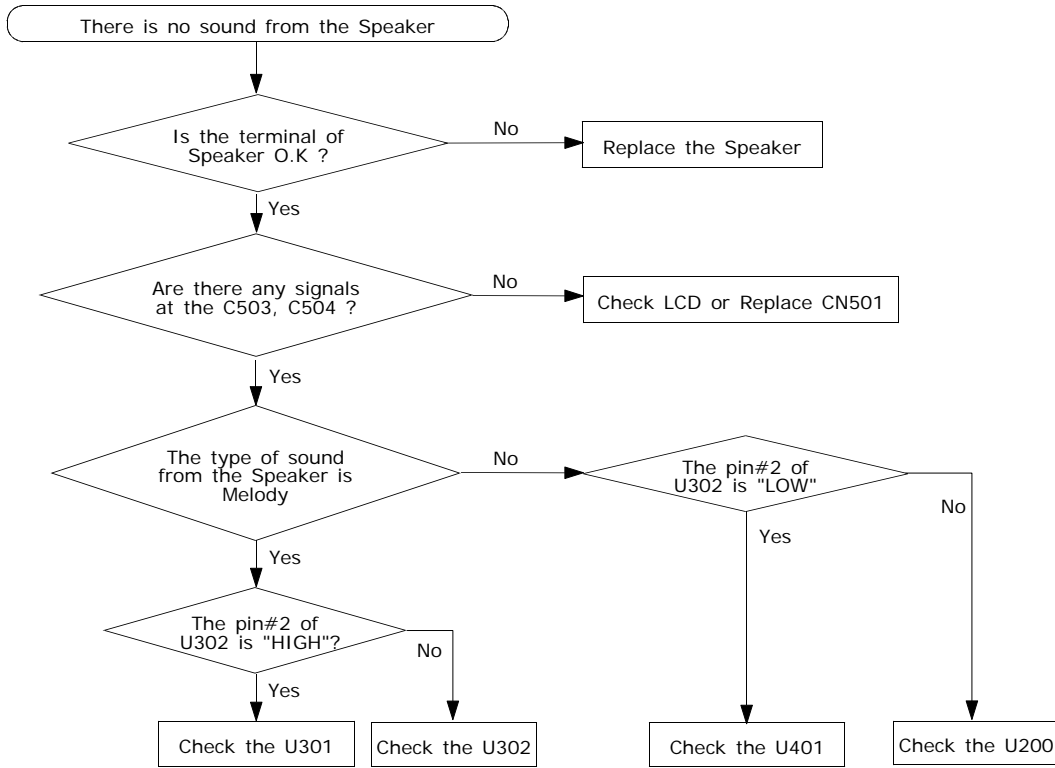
There is no sound from the Speaker

Is the terminal of Speaker O.K ?

No

Replace the Speaker

Yes

Are there any signals at the C503, C504 ?

No

Check LCD or Replace CN501

Yes

The type of sound from the Speaker is Melody

No

The pin#2 of U302 is "LOW"

No

Yes

Yes

The pin#2 of U302 is "HIGH"?

No

Yes

Check the U301

Check the U302

Check the U401

Check the U200